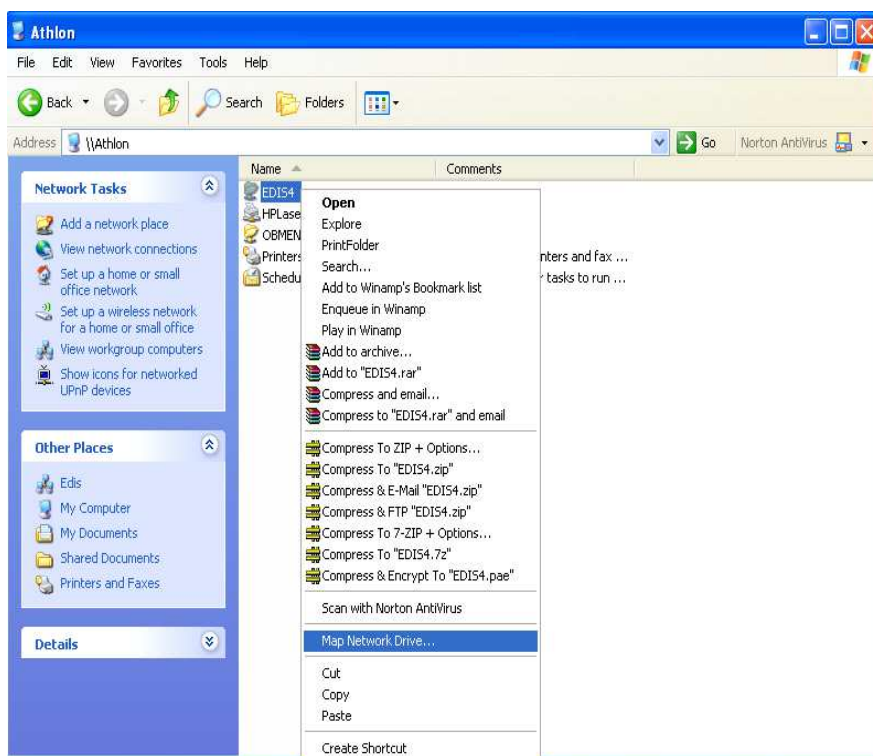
Athlon

File Edit View Favorites Tools Help

Back Search Folders

Address \\Athlon Go Norton AntiVirus

Network Tasks

Add a network place
View network connections
Set up a home or small office network
Set up a wireless network for a home or small office
View workgroup computers
Show icons for networked UPnP devices

Other Places

Edis
My Computer
My Documents
Shared Documents
Printers and Faxes

Details

Name Comments

EDIS4
HPLase
OBMEN
Printers nters and fax ...
Schedu tasks to run ...

Open
Explore
PrintFolder
Search...
Add to Winamp's Bookmark list
Enqueue in Winamp
Play in Winamp
Add to archive...
Add to "EDIS4.rar"
Compress and email...
Compress to "EDIS4.rar" and email
Compress To ZIP + Options...
Compress To "EDIS4.zip"
Compress & E-Mail "EDIS4.zip"
Compress & FTP "EDIS4.zip"
Compress To 7-ZIP + Options...
Compress To "EDIS4.7z"
Compress & Encrypt To "EDIS4.pae"
Scan with Norton AntiVirus
Map Network Drive...
Cut
Copy
Paste
Create Shortcut